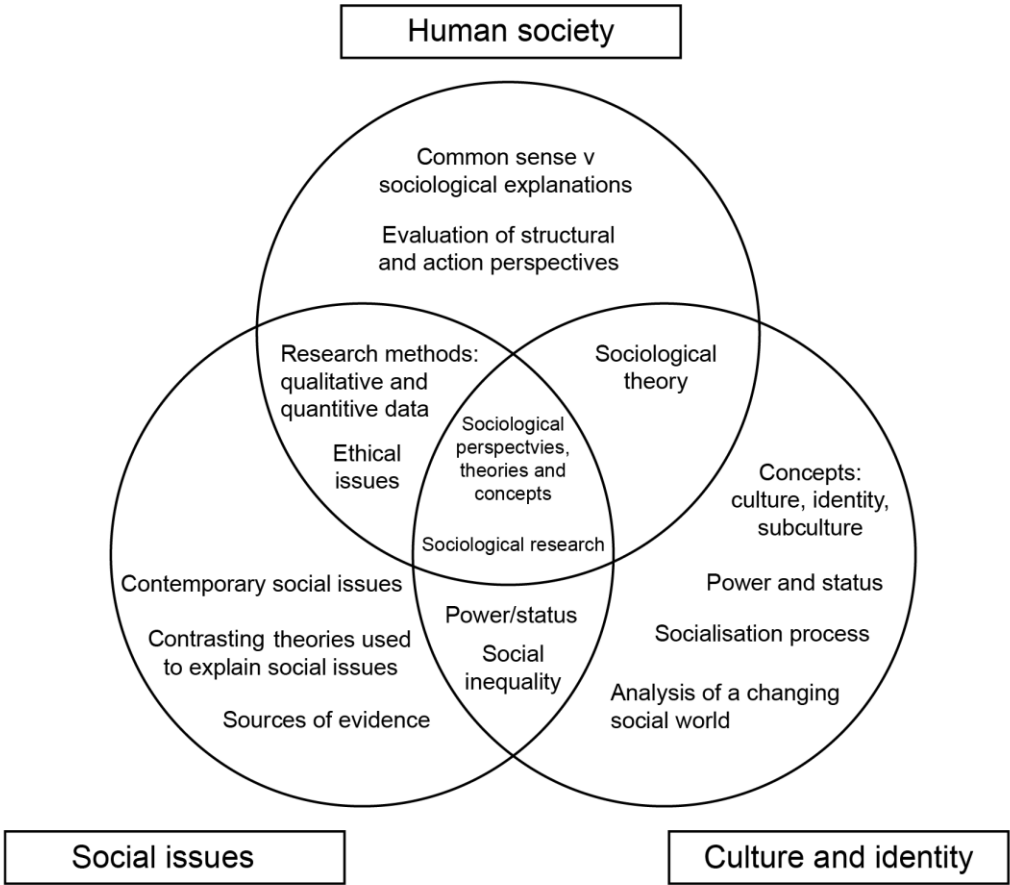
Human society

Common sense v sociological explanations

Evaluation of structural and action perspectives

Research methods: qualitative and quantitive data

Ethical issues

Sociological theory

Sociological perspectvies, theories and concepts

Sociological research

Concepts: culture, identity, subculture

Power and status

Socialisation process

Analysis of a changing social world

Contemporary social issues

Contrasting theories used to explain social issues

Sources of evidence

Power/status

Social inequality

Social issues

Culture and identity